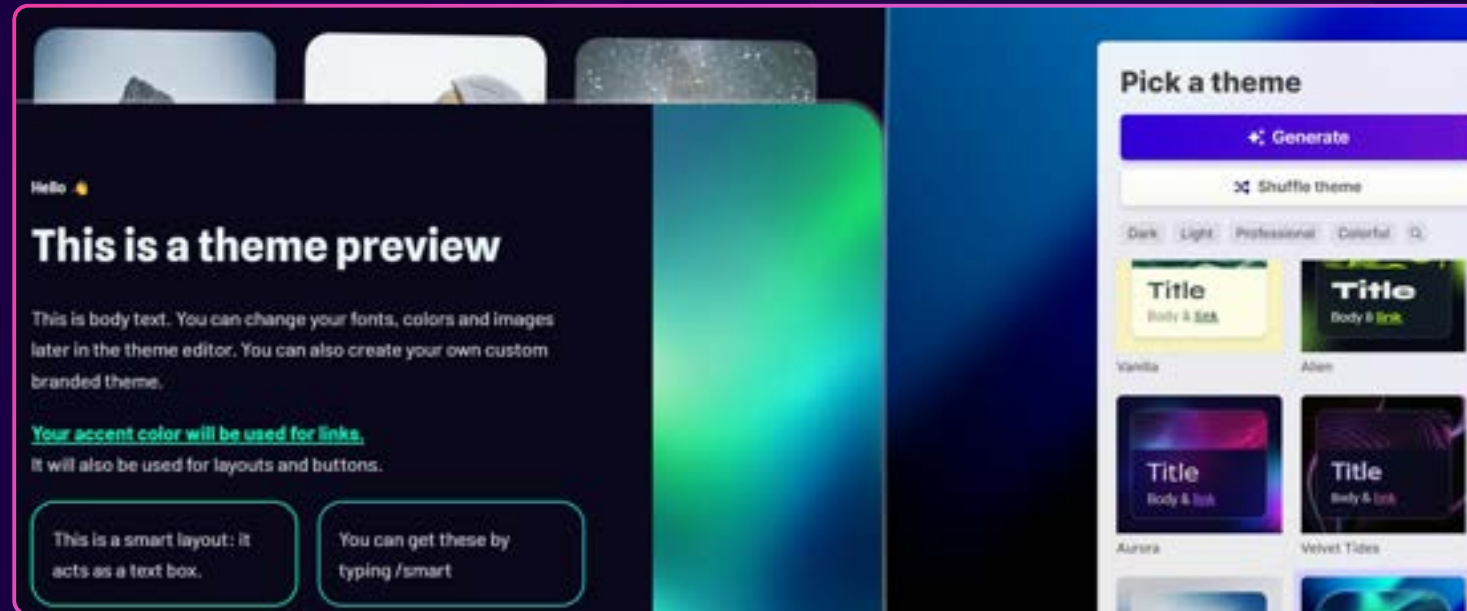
Hello 👋

This is a theme preview

This is body text. You can change your fonts, colors and images later in the theme editor. You can also create your own custom branded theme.

Your accent color will be used for links.
It will also be used for layouts and buttons.

This is a smart layout: it acts as a text box.

You can get these by typing /smart

Pick a theme

Generate

Shuffle theme

Dark Light Professional Colorful

Title
Body & link
Vanilla

Title
Body & link
Alien

Title
Body & link
Aurora

Title
Body & link
Velvet Tides